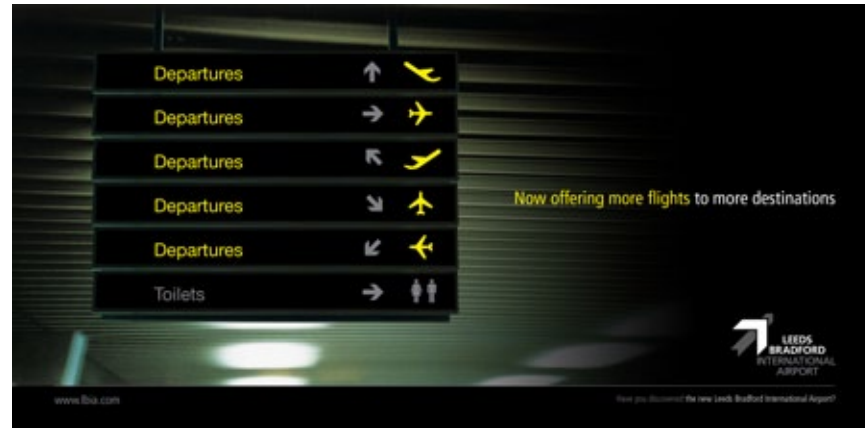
Departures
Departures
Departures
Departures
Departures
Toilets

Now offering more flights to more destinations

LEEDS BRADFORD INTERNATIONAL AIRPORT

www.lbia.com

Have you discovered the new Leeds Bradford International Airport?